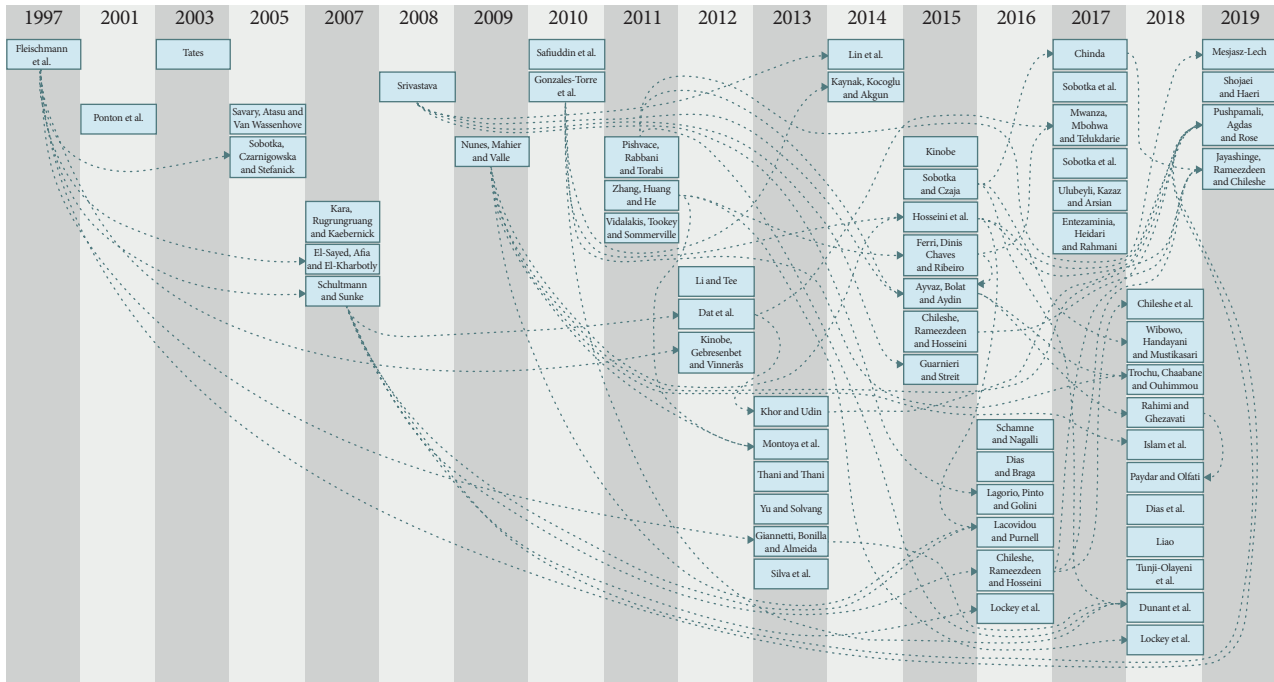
1997 2001 2003 2005 2007 2008 2009 2010 2011 2012 2013 2014 2015 2016 2017 2018 2019

Fleischmann et al.

Ponton et al.

Tates

Savary, Atasu and Van Wassenhove

Sobotka, Czarnigowska and Stefanick

Kara, Rugrungruang and Kaebernick

El-Sayed, Afia and El-Kharbotly

Schultmann and Sunke

Srivastava

Nunes, Mahier and Valle

Safiuddin et al.

Gonzales-Torre et al.

Pishvace, Rabbani and Torabi

Zhang, Huang and He

Vidalakis, Tookey and Sommerville

Li and Tee

Dat et al.

Kinobe, Gebresenbet and Vinnerås

Khor and Udin

Montoya et al.

Thani and Thani

Yu and Solvang

Giannetti, Bonilla and Almeida

Silva et al.

Lin et al.

Kaynak, Kocoglu and Akgun

Kinobe

Sobotka and Czaja

Hosseini et al.

Ferri, Dinis Chaves and Ribeiro

Ayvaz, Bolat and Aydin

Chileshe, Rameezdeen and Hosseini

Guarnieri and Streit

Schamne and Nagalli

Dias and Braga

Lagorio, Pinto and Golini

Lacovidou and Purnell

Chileshe, Rameezdeen and Hosseini

Lockey et al.

Chinda

Sobotka et al.

Mwanza, Mbohwa and Telukdarie

Sobotka et al.

Ulubeyli, Kazaz and Arsian

Entezaminia, Heidari and Rahmani

Chileshe et al.

Wibowo, Handayani and Mustikasari

Trochu, Chaabane and Ouhimmou

Rahimi and Ghezavati

Islam et al.

Paydar and Olfati

Dias et al.

Liao

Tunji-Olayeni et al.

Dunant et al.

Lockey et al.

Mesjasz-Lech

Shojaei and Haeri

Pushpamali, Agdas and Rose

Jayashinge, Rameezdeen and Chileshe